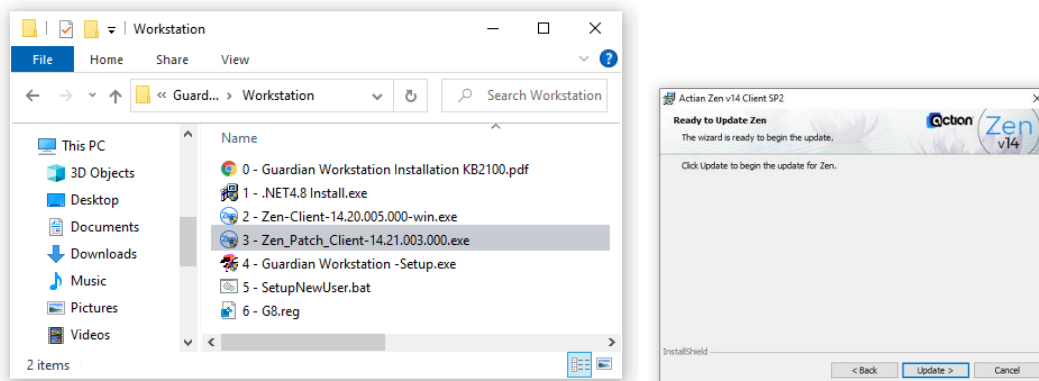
Workstation

File Home Share View

« Guard... › Workstation

Search Workstation

This PC
3D Objects
Desktop
Documents
Downloads
Music
Pictures
Videos

Name

0 - Guardian Workstation Installation KB2100.pdf
1 - .NET4.8 Install.exe
2 - Zen-Client-14.20.005.000-win.exe
3 - Zen_Patch_Client-14.21.003.000.exe
4 - Guardian Workstation -Setup.exe
5 - SetupNewUser.bat
6 - G8.reg

2 items

Actian Zen v14 Client SP2

Ready to Update Zen

The wizard is ready to begin the update.

actian Zen v14

Click Update to begin the update for Zen.

InstallShield

< Back Update > Cancel